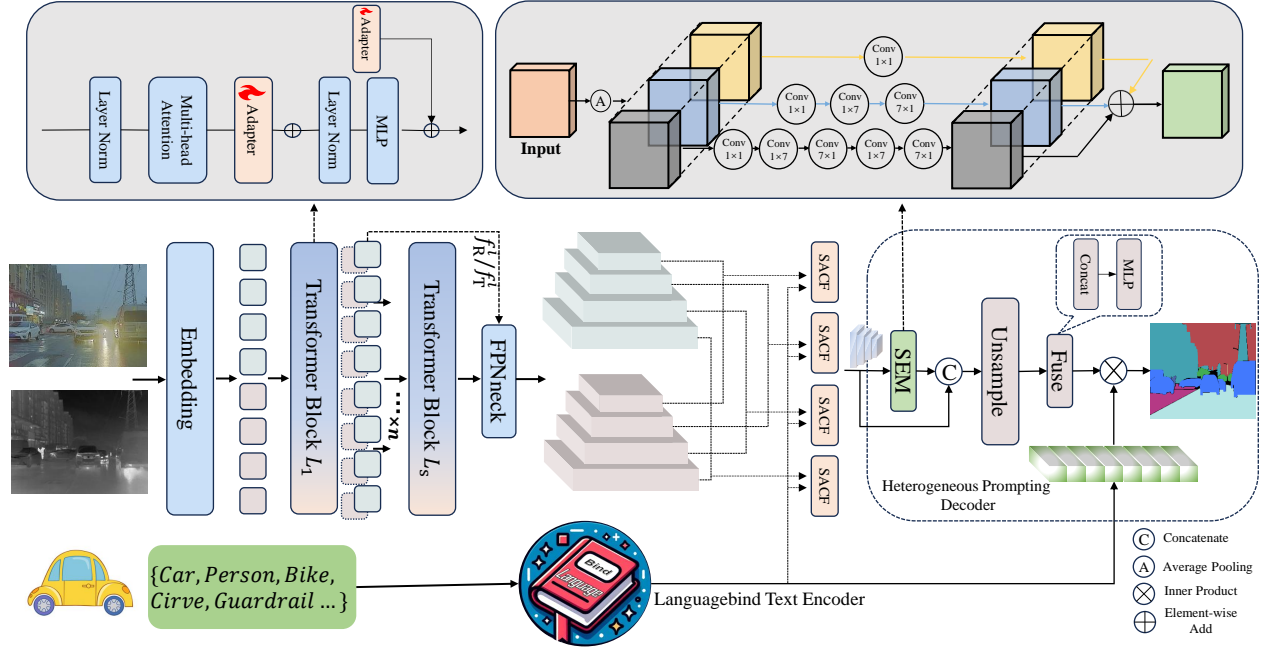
Adapter

Layer Norm

Multi-head Attention

Adapter

$\oplus$

Layer Norm

MLP

$\oplus$

Input

A

Conv 1×1

Conv 1×1

Conv 1×7

Conv 7×1

Conv 1×1

Conv 1×7

Conv 7×1

Conv 1×7

Conv 7×1

Embedding

Transformer Block $L_1$

$\cdots \times n$

Transformer Block $L_s$

$f_R^i / f_T^i$

FPNneck

SACF

SACF

SACF

SACF

SEM

C

Unsample

Concat

MLP

Fuse

Heterogeneous Prompting Decoder

$\{Car, Person, Bike, Cirve, Guardrail \ldots\}$

Bind

Language

Languagebind Text Encoder

C Concatenate

A Average Pooling

Inner Product

Element-wise Add